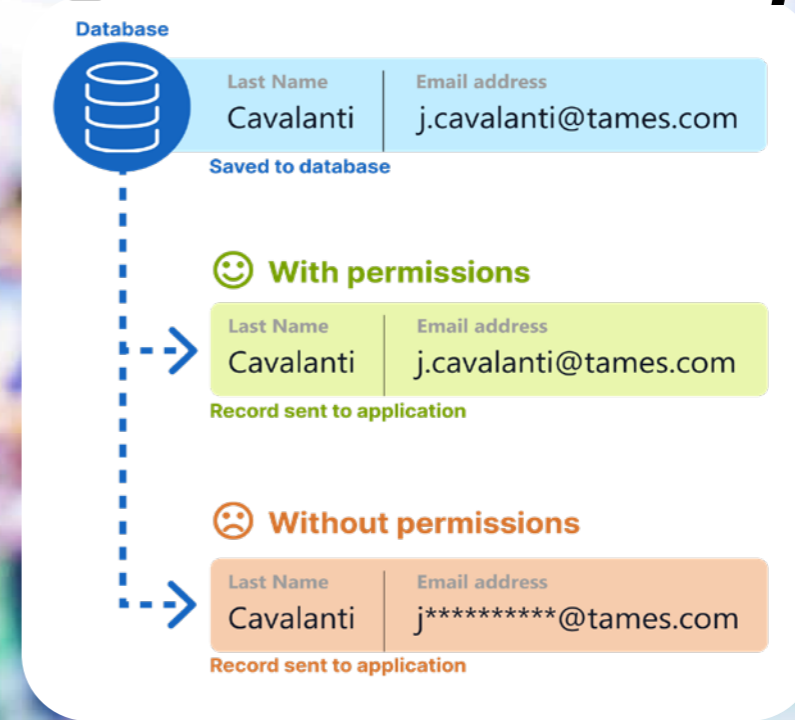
Database

| Last Name | Email address |
|---|---|
| Cavalanti | j.cavalanti@tames.com |

Saved to database

With permissions

| Last Name | Email address |
|---|---|
| Cavalanti | j.cavalanti@tames.com |

Record sent to application

Without permissions

| Last Name | Email address |
|---|---|
| Cavalanti | j**********@tames.com |

Record sent to application